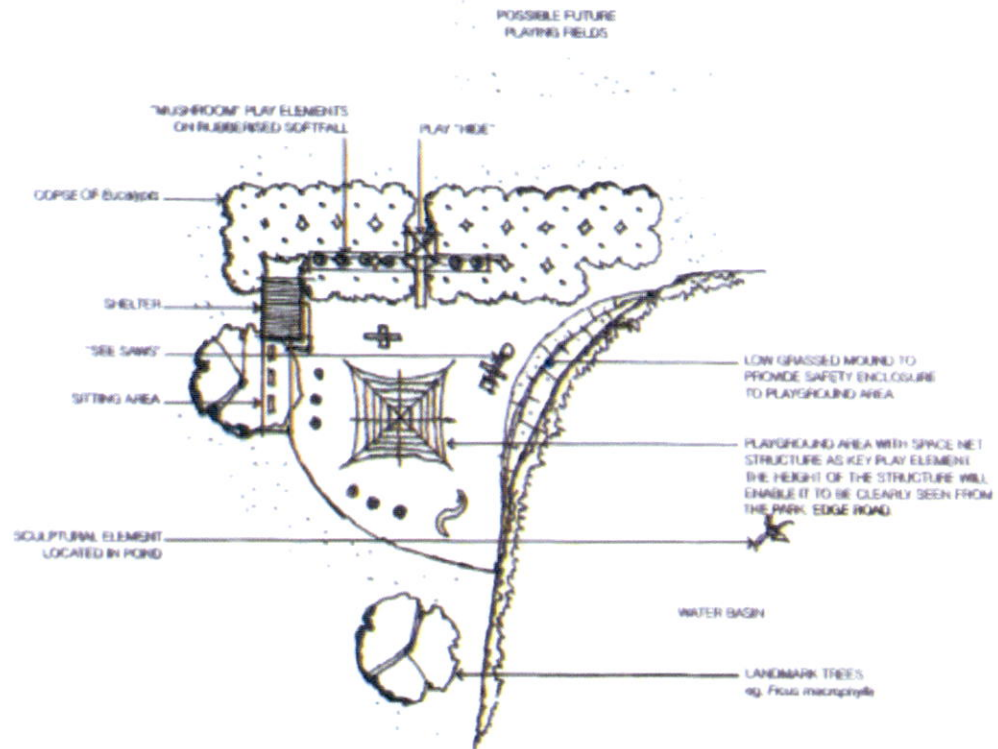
POSSIBLE FUTURE PLAYING FIELDS

"MUSHROOM" PLAY ELEMENTS ON RUBBERISED SOFTFALL

PLAY "HIDE"

COPSE OF Eucalypts

SHELTER

"SEE SAWS"

SITTING AREA

LOW GRASSED MOUND TO PROVIDE SAFETY ENCLOSURE TO PLAYGROUND AREA

PLAYGROUND AREA WITH SPACE NET STRUCTURE AS KEY PLAY ELEMENT. THE HEIGHT OF THE STRUCTURE WILL ENABLE IT TO BE CLEARLY SEEN FROM THE PARK EDGE ROAD

SCULPTURAL ELEMENT LOCATED IN POND

WATER BASIN

LANDMARK TREES eg. Ficus macrophylla